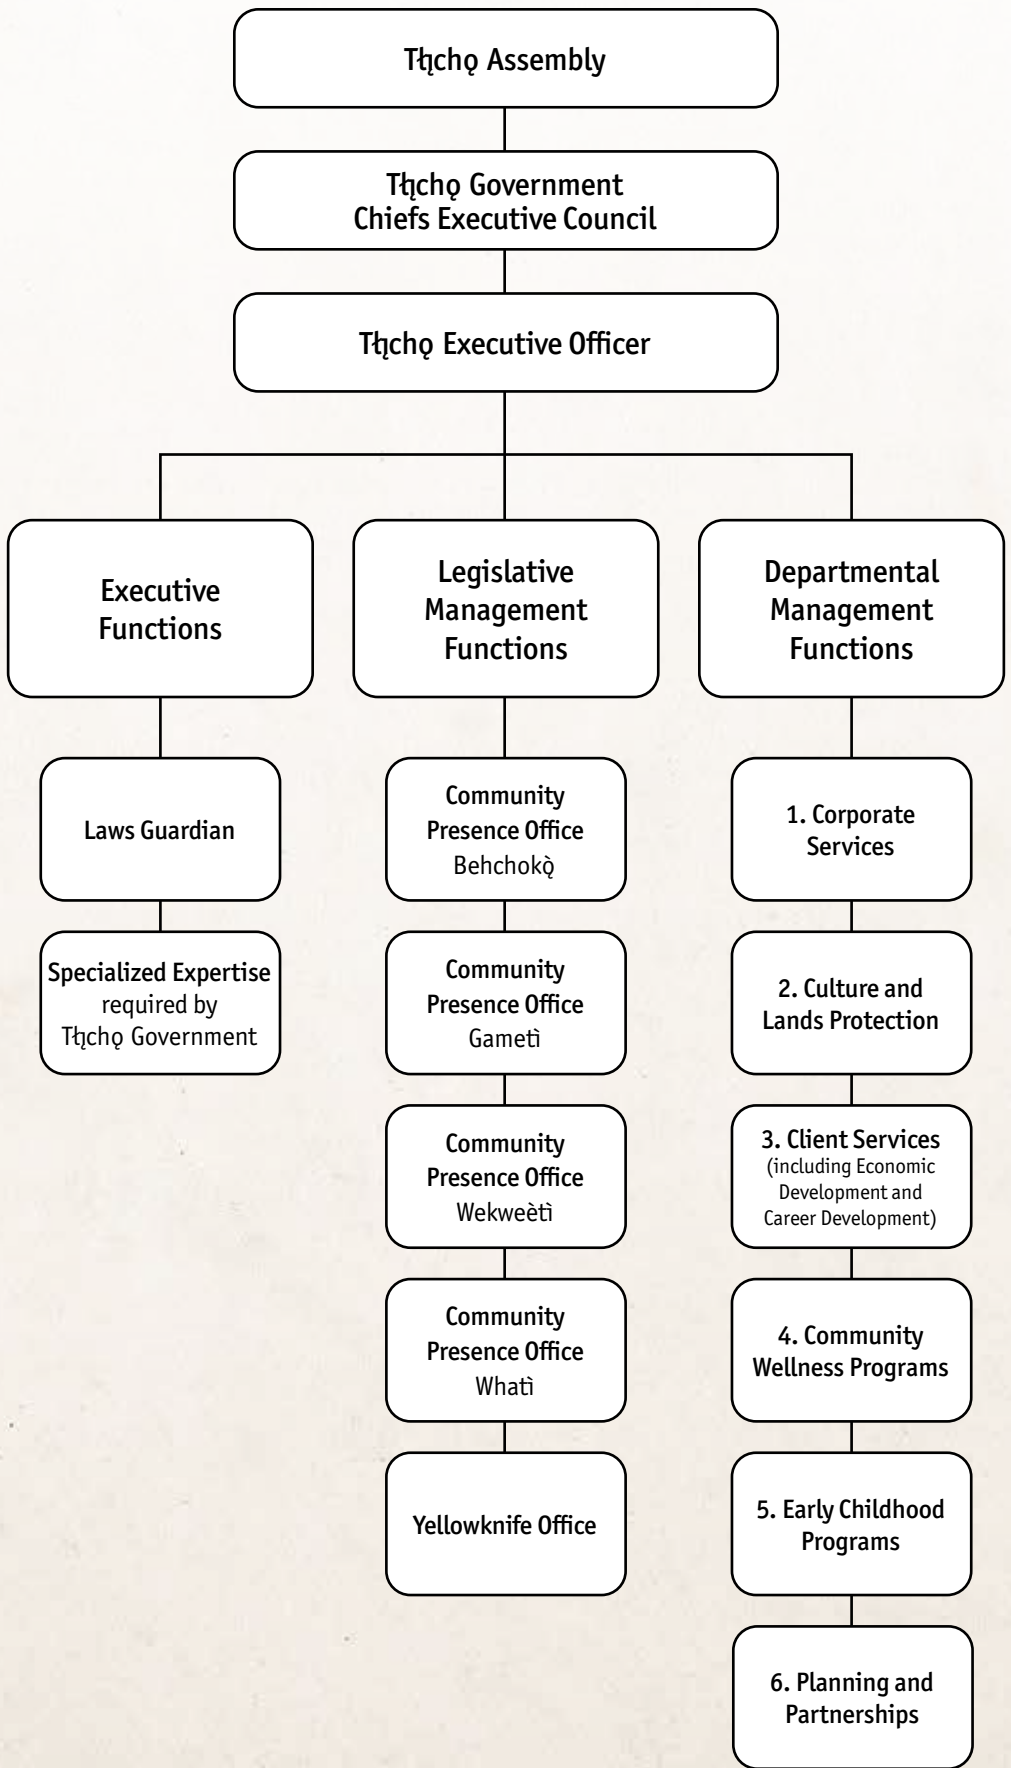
Tłı̨chǫ Assembly

Tłı̨chǫ Government
Chiefs Executive Council

Tłı̨chǫ Executive Officer

Executive Functions

Legislative Management Functions

Departmental Management Functions

Laws Guardian

Specialized Expertise required by Tłı̨chǫ Government

Community Presence Office
Behchokǫ̀

Community Presence Office
Gamètì

Community Presence Office
Wekweètì

Community Presence Office
Whatì

Yellowknife Office

1. Corporate Services

2. Culture and Lands Protection

3. Client Services (including Economic Development and Career Development)

4. Community Wellness Programs

5. Early Childhood Programs

6. Planning and Partnerships